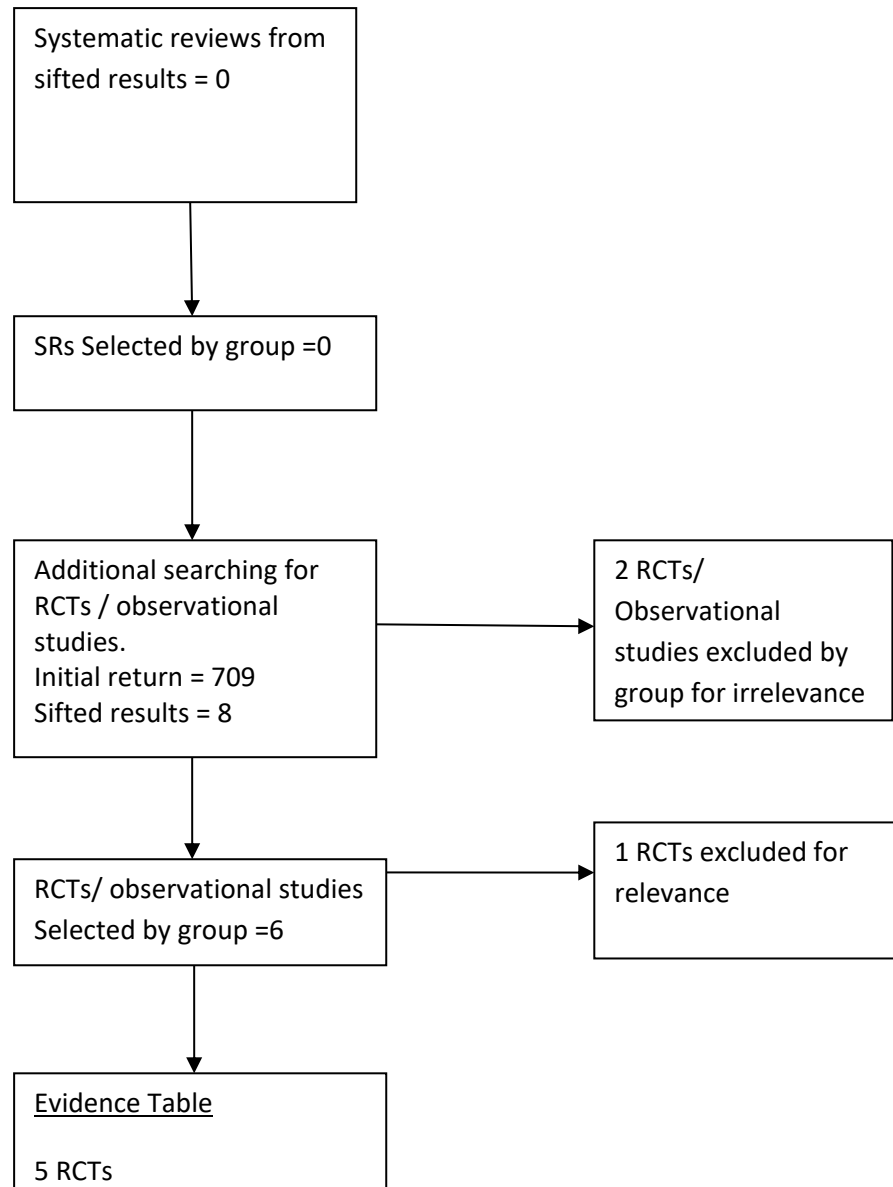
Systematic reviews from sifted results = 0

SRs Selected by group =0

Additional searching for RCTs / observational studies.
Initial return = 709
Sifted results = 8

2 RCTs/ Observational studies excluded by group for irrelevance

RCTs/ observational studies Selected by group =6

1 RCTs excluded for relevance

Evidence Table

5 RCTs